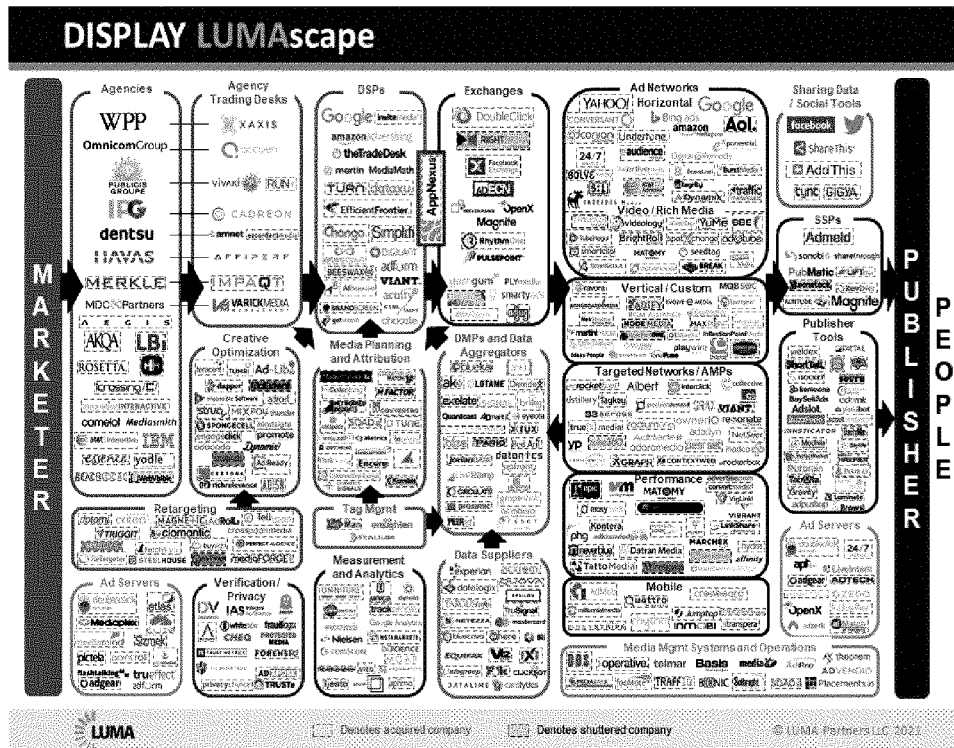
DISPLAY LUMAscape

MARKETER

Agencies
WPP
OmnicomGroup
PUBLICIS GROUPE
IPG
dentsu
HAVAS
MERKLE
MDC Partners
AEGIS
AKQA
LBi
ROSETTA
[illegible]
comScore Mediasmith
IBM
yodle

Agency Trading Desks
XAXIS
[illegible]
vivaki RUN
CADREON
amnet
AFFIPERF
IMPAQT
VARICK MEDIA

DSPs
Google
amazon advertising
theTradeDesk
MediaMath
TURN
EfficientFrontier
Chango
Simpli
AppNexus
BEESWAX
adform
VIANT
DIGILANT

Exchanges
DoubleClick
Facebook Exchange
ADECN
OpenX
Magnite
RhythmOne
PULSEPOINT
PLYmedia
smartyads

Ad Networks
Horizontal
YAHOO!
Google
Bing ads
amazon
Aol.
CONVERSANT
Undertone
audience
24/7
BOLT
Video / Rich Media
Videology
YuMe
BrightRoll
spotxchange
adotube
MATOMY
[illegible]

Vertical / Custom

Targeted Networks / AMPs
Albert
collective
VIANT
YP

Performance
MATOMY
Kontera
Datran Media
MARCHEX
Tatto Media

Mobile
Quattro
Inmobi

Media Mgmt Systems and Operations
operative
telmar
Basis
mediaocean
Placements.io

Creative Optimization
Ad-Lib
adroit
MIXPO
SPONGECELL
Dynamic
promote
richmediaocean

Media Planning and Attribution
CONVERTRO
Encore

DMPs and Data Aggregators
LOTAME
exelate
Quantcast
Krux
datonics

Retargeting
MAGNETIC
AdRoll
Criteo
dynamic
STEELHOUSE

Tag Mgmt
ensighten

Measurement and Analytics
OMNITURE
Google Analytics
Nielsen
comScore

Data Suppliers
experian
datalogix
NETEZZA
mastercard
TruSignal
EQUIFAX
clickfor
DATALINE
acxiom

Ad Servers
Mediaplex
Sizmek
flashtalking
adgear
truffect
adf.com

Verification / Privacy
DV
IAS
CHEQ
FORENSIQ
TRUSTe

Sharing Data / Social Tools
facebook
ShareThis
AddThis
DIGIA

SSPs
Admeld
sonobi
PubMatic
Magnite

Publisher Tools
yieldex
Adslot
Gravity

Ad Servers
24/7
Adgear
ADTECH
OpenX

PUBLISHER

PEOPLE

LUMA
Denotes acquired company
Denotes shuttered company
© LUMA Partners LLC 2021